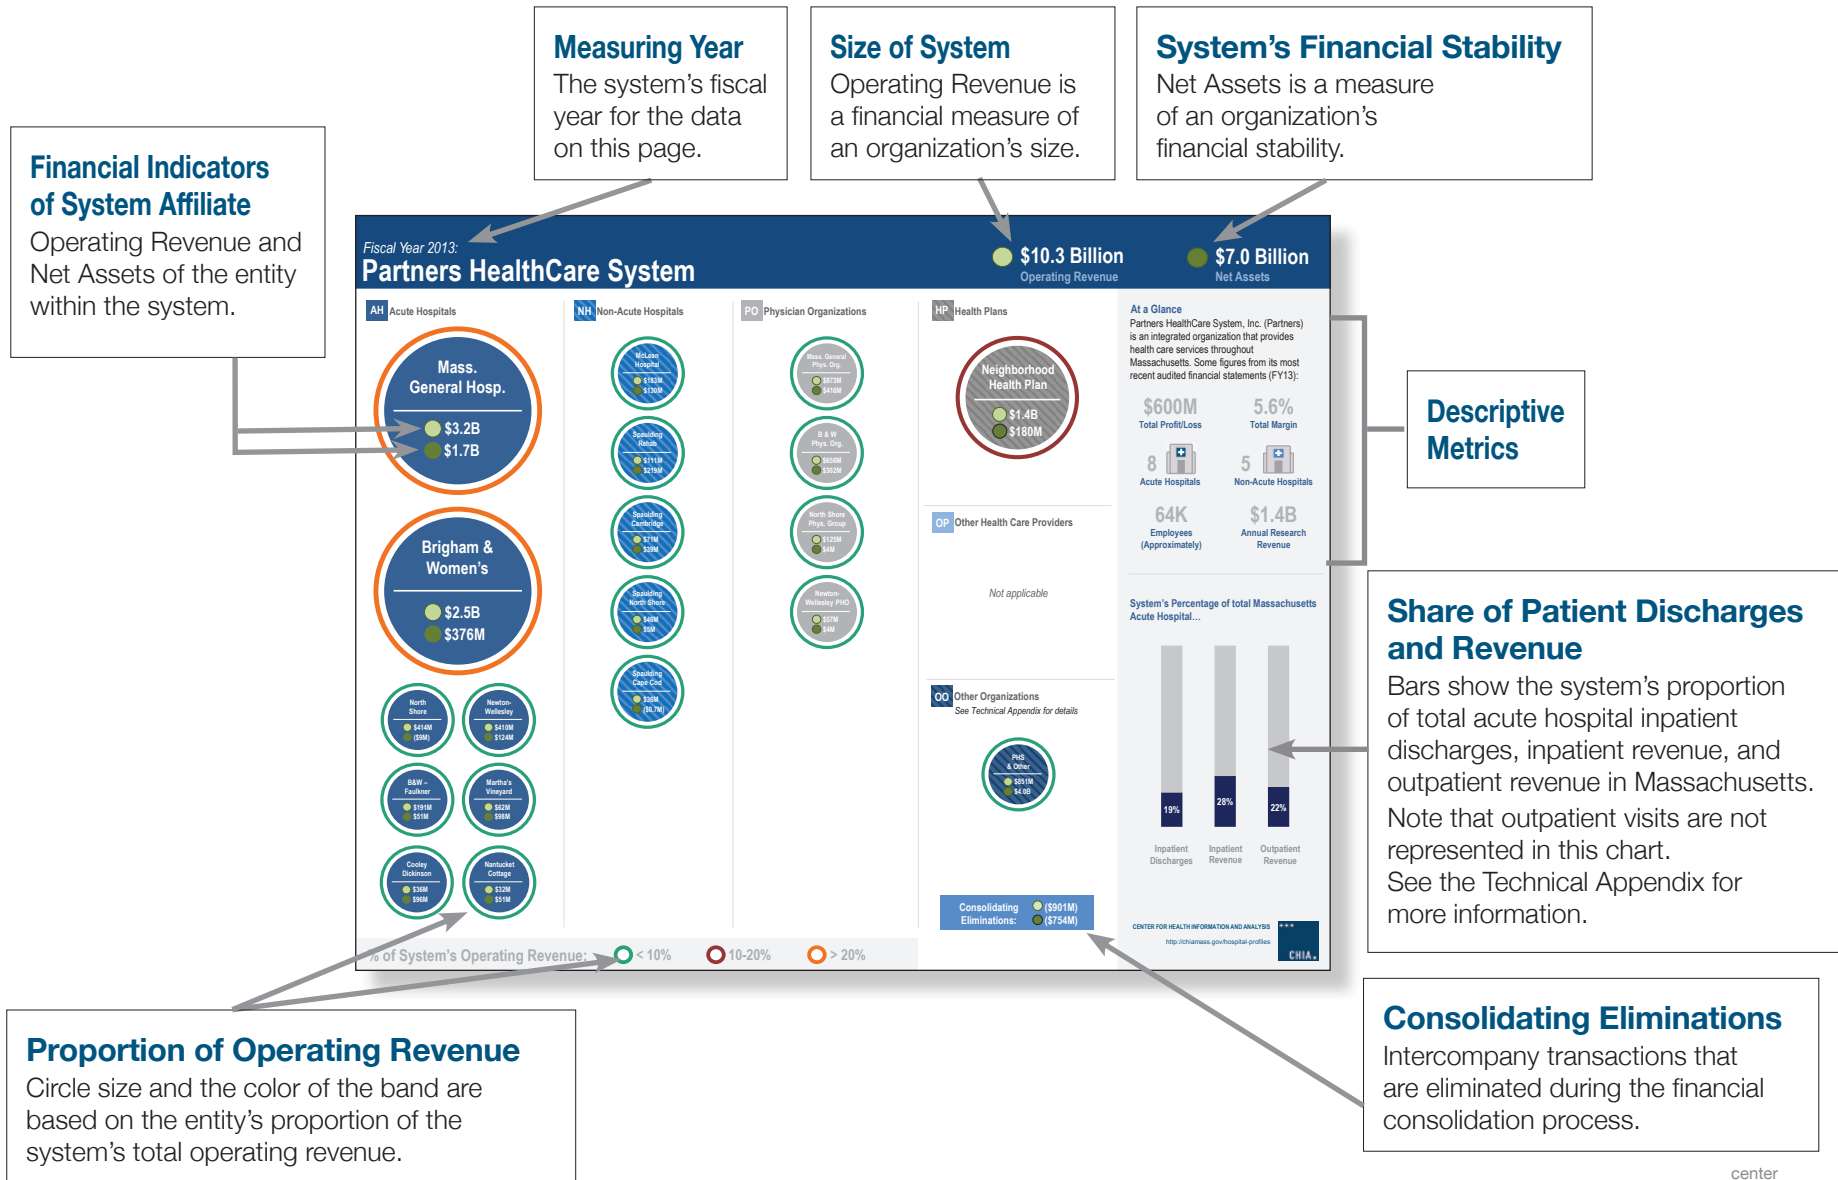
Measuring Year
The system's fiscal year for the data on this page.

Size of System
Operating Revenue is a financial measure of an organization's size.

System's Financial Stability
Net Assets is a measure of an organization's financial stability.

Financial Indicators of System Affiliate
Operating Revenue and Net Assets of the entity within the system.

Fiscal Year 2013:
Partners HealthCare System

$10.3 Billion
Operating Revenue

$7.0 Billion
Net Assets

AH Acute Hospitals

Mass. General Hosp.
$3.2B
$1.7B

Brigham & Women's
$2.5B
$376M

North Shore
$414M
($9M)

Newton-Wellesley
$410M
$124M

B&W – Faulkner
$191M
$51M

Martha's Vineyard
$62M
$98M

Cooley Dickinson
$36M
$96M

Nantucket Cottage
$32M
$51M

NH Non-Acute Hospitals

McLean Hospital
$183M
$130M

Spaulding Rehab
$111M
$219M

Spaulding Cambridge
$71M
$39M

Spaulding North Shore
$46M
$5M

Spaulding Cape Cod
$36M
($0.7M)

PO Physician Organizations

Mass. General Phys. Org.
$873M
$416M

B & W Phys. Org.
$656M
$302M

North Shore Phys. Group
$125M
$4M

Newton-Wellesley PHO
$57M
$4M

HP Health Plans

Neighborhood Health Plan
$1.4B
$180M

OP Other Health Care Providers

Not applicable

OO Other Organizations
See Technical Appendix for details

PHS & Other
$851M
$4.0B

Consolidating Eliminations:
($901M)
($754M)

At a Glance
Partners HealthCare System, Inc. (Partners) is an integrated organization that provides health care services throughout Massachusetts. Some figures from its most recent audited financial statements (FY13):

$600M
Total Profit/Loss

5.6%
Total Margin

8
Acute Hospitals

5
Non-Acute Hospitals

64K
Employees (Approximately)

$1.4B
Annual Research Revenue

System's Percentage of total Massachusetts Acute Hospital...

19%
28%
22%

Inpatient Discharges
Inpatient Revenue
Outpatient Revenue

CENTER FOR HEALTH INFORMATION AND ANALYSIS
http://chiamass.gov/hospital-profiles
CHIA

% of System's Operating Revenue: < 10% 10-20% > 20%

Descriptive Metrics

Share of Patient Discharges and Revenue
Bars show the system's proportion of total acute hospital inpatient discharges, inpatient revenue, and outpatient revenue in Massachusetts.
Note that outpatient visits are not represented in this chart.
See the Technical Appendix for more information.

Proportion of Operating Revenue
Circle size and the color of the band are based on the entity's proportion of the system's total operating revenue.

Consolidating Eliminations
Intercompany transactions that are eliminated during the financial consolidation process.

center